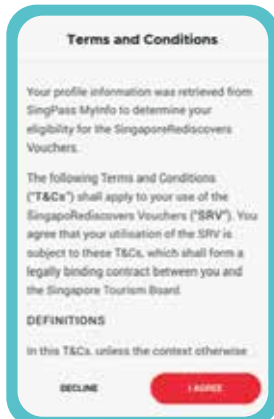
Terms and Conditions

Your profile information was retrieved from SingPass MyInfo to determine your eligibility for the SingaporeRediscovers Vouchers.

The following Terms and Conditions ("T&Cs") shall apply to your use of the SingapoRediscovers Vouchers ("SRV"). You agree that your utilisation of the SRV is subject to these T&Cs, which shall form a legally binding contract between you and the Singapore Tourism Board.

DEFINITIONS

In this T&Cs, unless the context otherwise

DECLINE

I AGREE